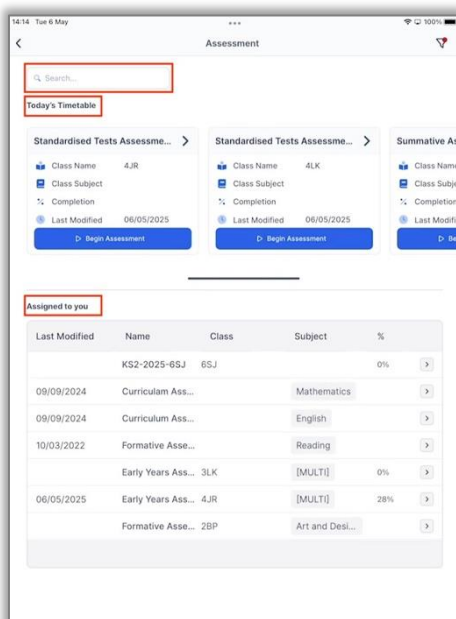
14:14 Tue 6 May

100%

Assessment

Search...

Today's Timetable

Standardised Tests Assessme...
Class Name 4JR
Class Subject
Completion
Last Modified 06/05/2025
Begin Assessment

Standardised Tests Assessme...
Class Name 4LK
Class Subject
Completion
Last Modified 06/05/2025
Begin Assessment

Summative As
Class Name
Class Subje
Completion
Last Modifi
Be

Assigned to you

| Last Modified | Name | Class | Subject | % | |
|---|---|---|---|---|---|
| | KS2-2025-6SJ | 6SJ | | 0% | > |
| 09/09/2024 | Curriculum Ass... | | Mathematics | | > |
| 09/09/2024 | Curriculum Ass... | | English | | > |
| 10/03/2022 | Formative Asse... | | Reading | | > |
| | Early Years Ass... | 3LK | [MULTI] | 0% | > |
| 06/05/2025 | Early Years Ass... | 4JR | [MULTI] | 28% | > |
| | Formative Asse... | 2BP | Art and Desi... | | > |